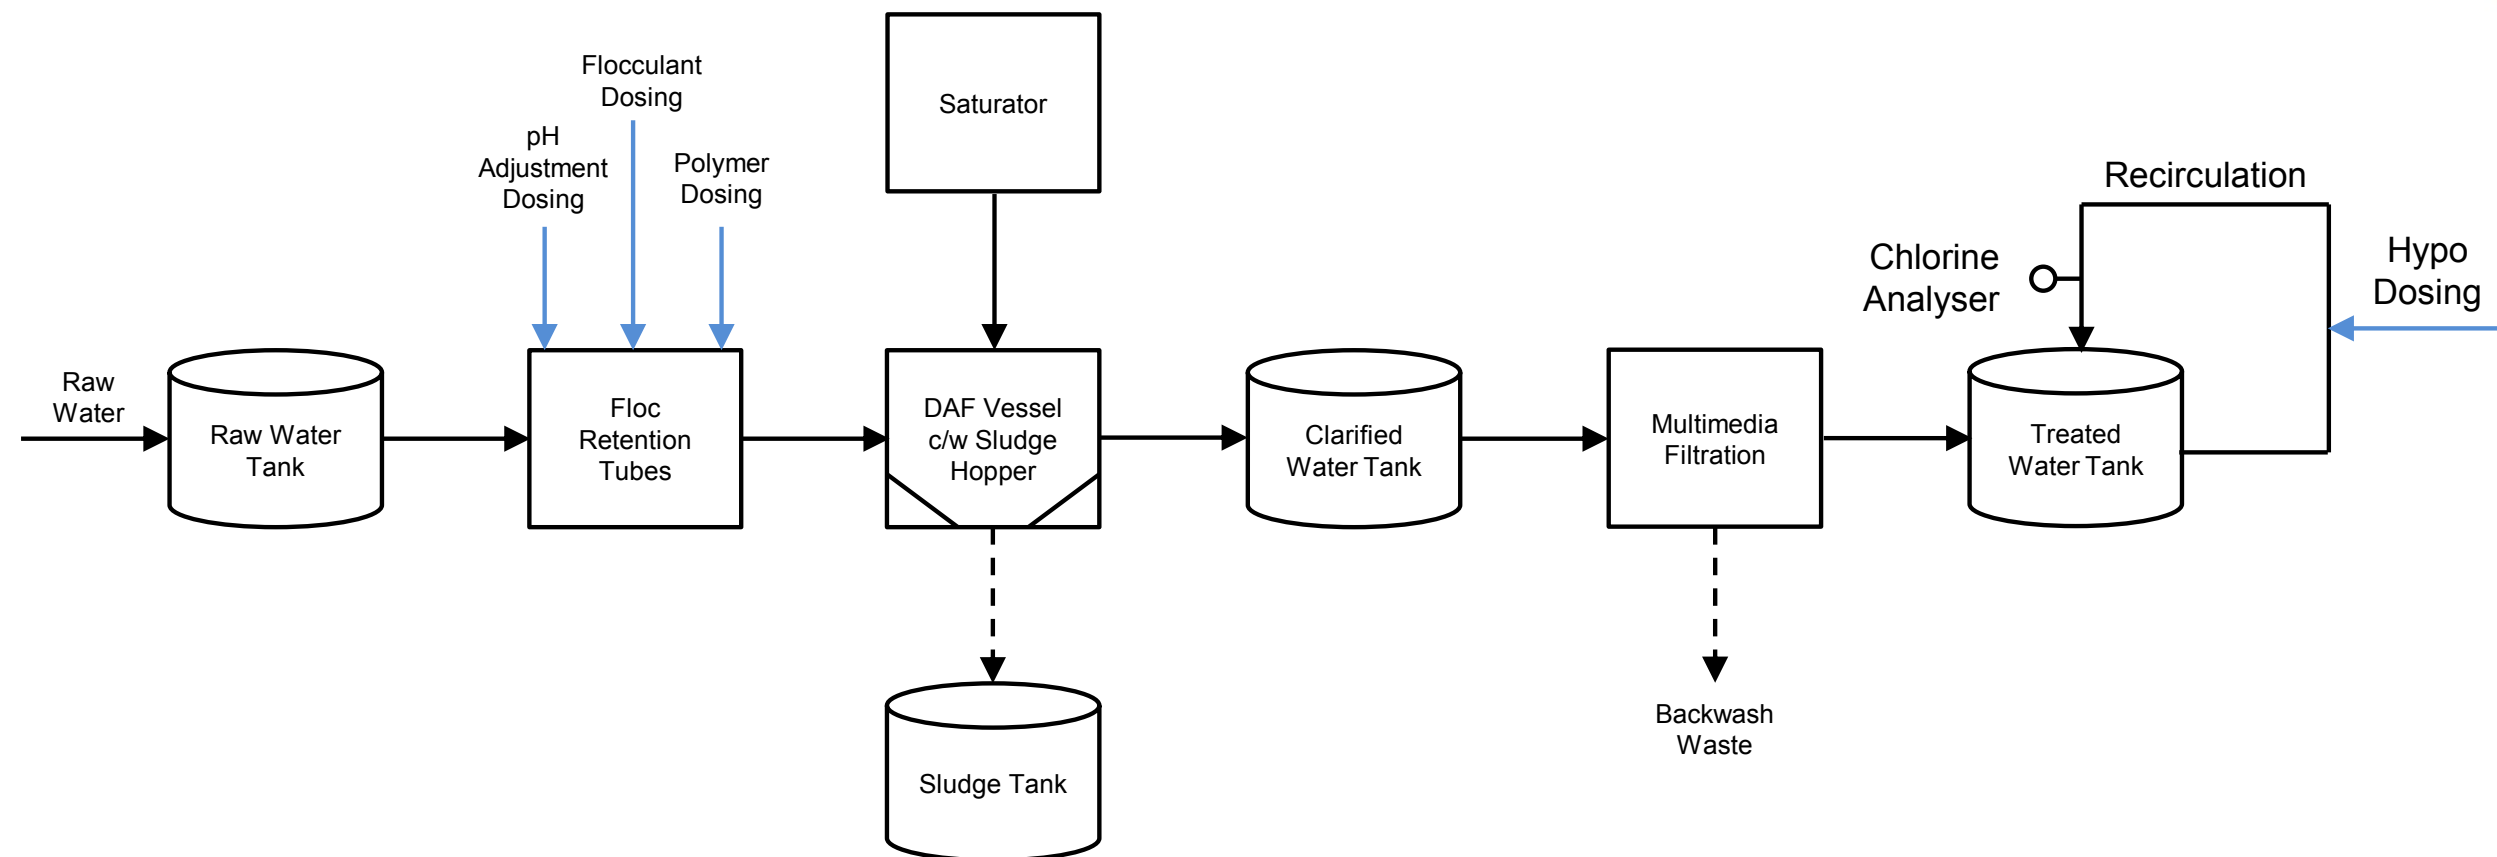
Flocculant Dosing

pH Adjustment Dosing

Polymer Dosing

Saturator

Recirculation

Chlorine Analyser

Hypo Dosing

Raw Water

Raw Water Tank

Floc Retention Tubes

DAF Vessel c/w Sludge Hopper

Clarified Water Tank

Multimedia Filtration

Treated Water Tank

Sludge Tank

Backwash Waste